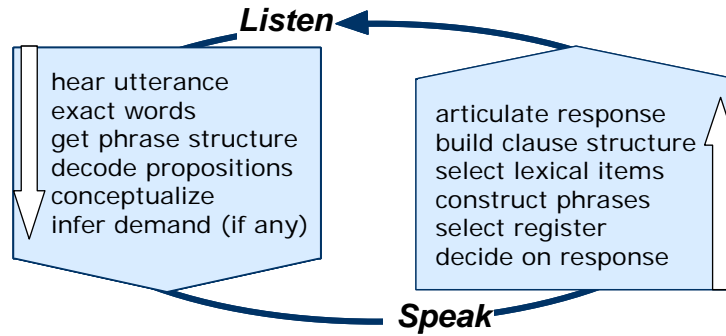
Listen

hear utterance
exact words
get phrase structure
decode propositions
conceptualize
infer demand (if any)

articulate response
build clause structure
select lexical items
construct phrases
select register
decide on response

Speak